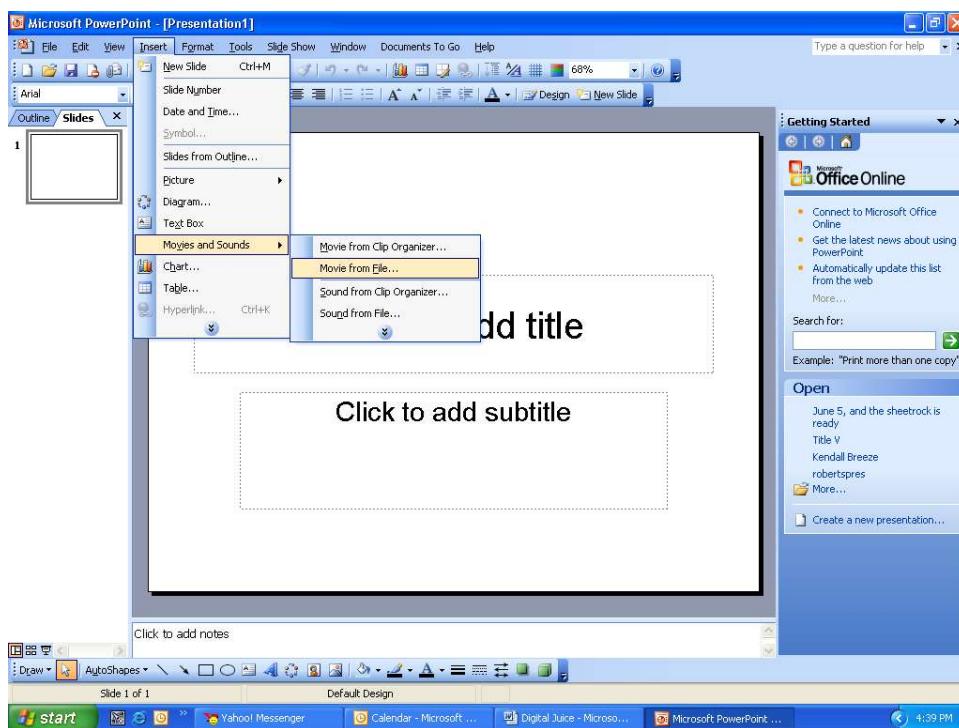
Microsoft PowerPoint - [Presentation1]

File Edit View Insert Format Tools Slide Show Window Documents To Go Help

Type a question for help

Arial

68%

Design New Slide

Outline Slides

1

New Slide Ctrl+M
Slide Number
Date and Time...
Symbol...
Slides from Outline...
Picture
Diagram...
Text Box
Movies and Sounds
Chart...
Table...
Hyperlink... Ctrl+K

Movie from Clip Organizer...
Movie from File...
Sound from Clip Organizer...
Sound from File...

dd title

Click to add subtitle

Getting Started

Microsoft Office Online

Connect to Microsoft Office Online
Get the latest news about using PowerPoint
Automatically update this list from the web
More...

Search for:

Example: "Print more than one copy"

Open

June 5, and the sheetrock is ready
Title V
Kendall Breeze
robertspres
More...

Create a new presentation...

Click to add notes

Draw AutoShapes

Slide 1 of 1 Default Design

start Yahoo! Messenger Calendar - Microsoft ... Digital Juice - Microso... Microsoft PowerPoint ... 4:39 PM